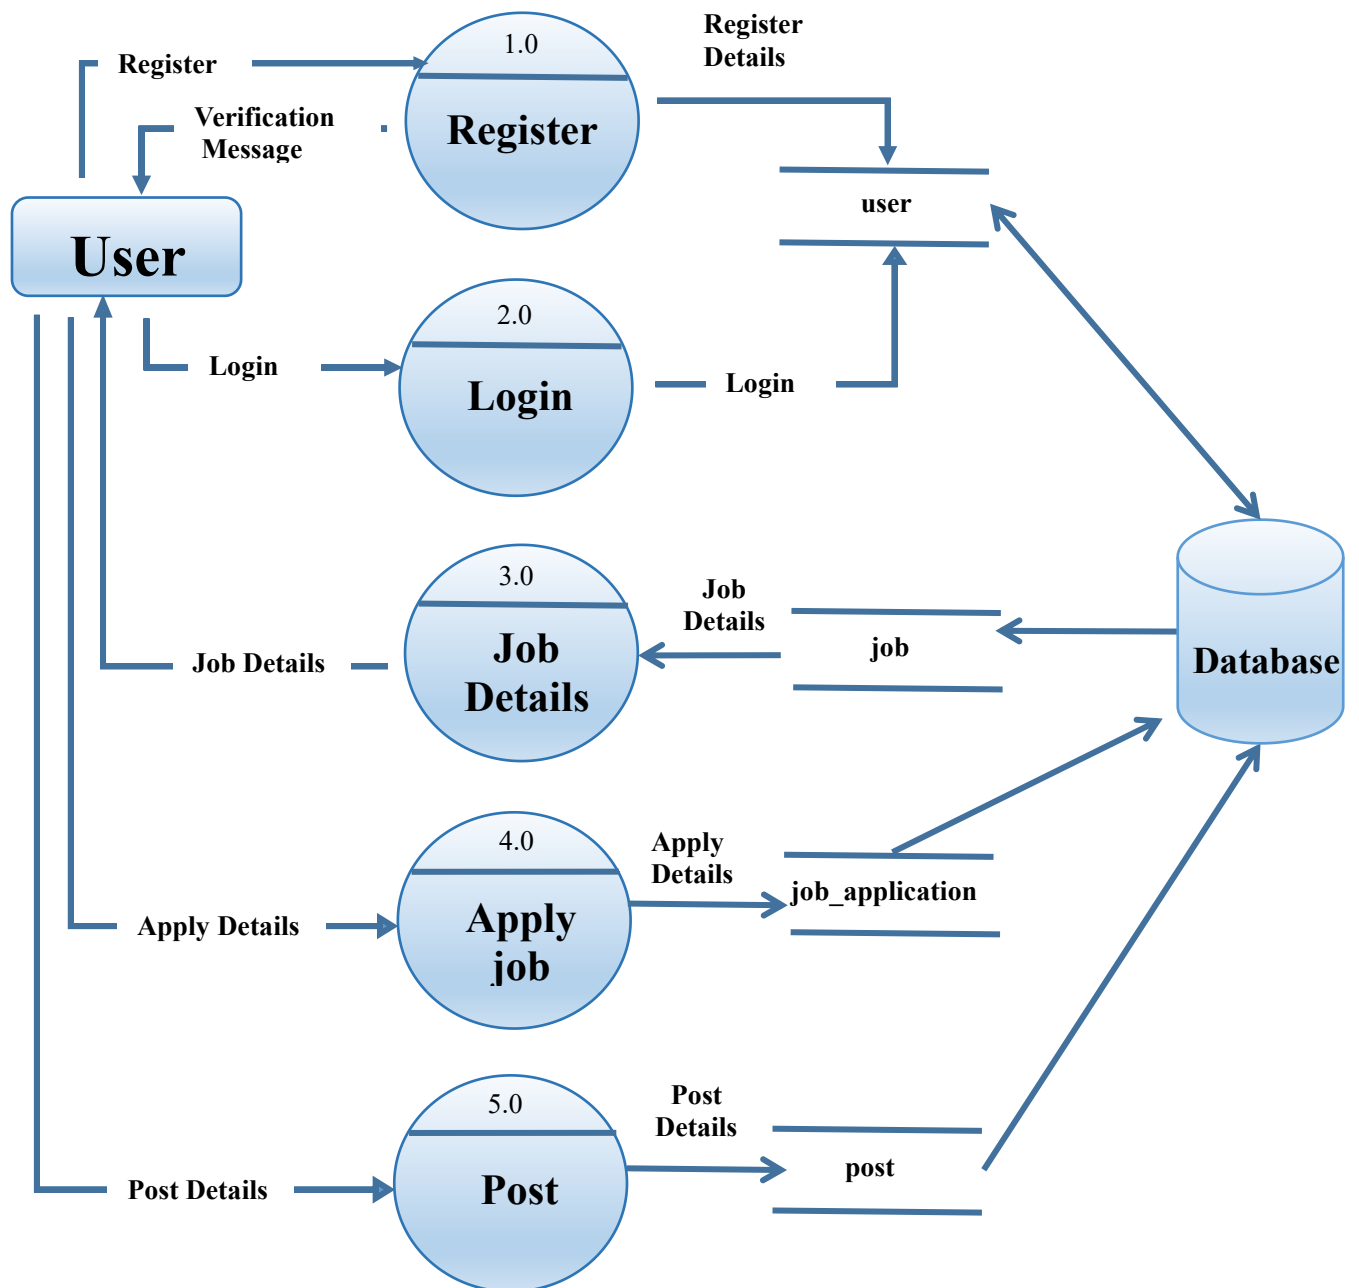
Register

1.0

Register

Register Details

Verification Message

User

user

2.0

Login

Login

Login

Database

3.0

Job Details

Job Details

job

Job Details

4.0

Apply job

Apply Details

job_application

Apply Details

5.0

Post

Post Details

post

Post Details